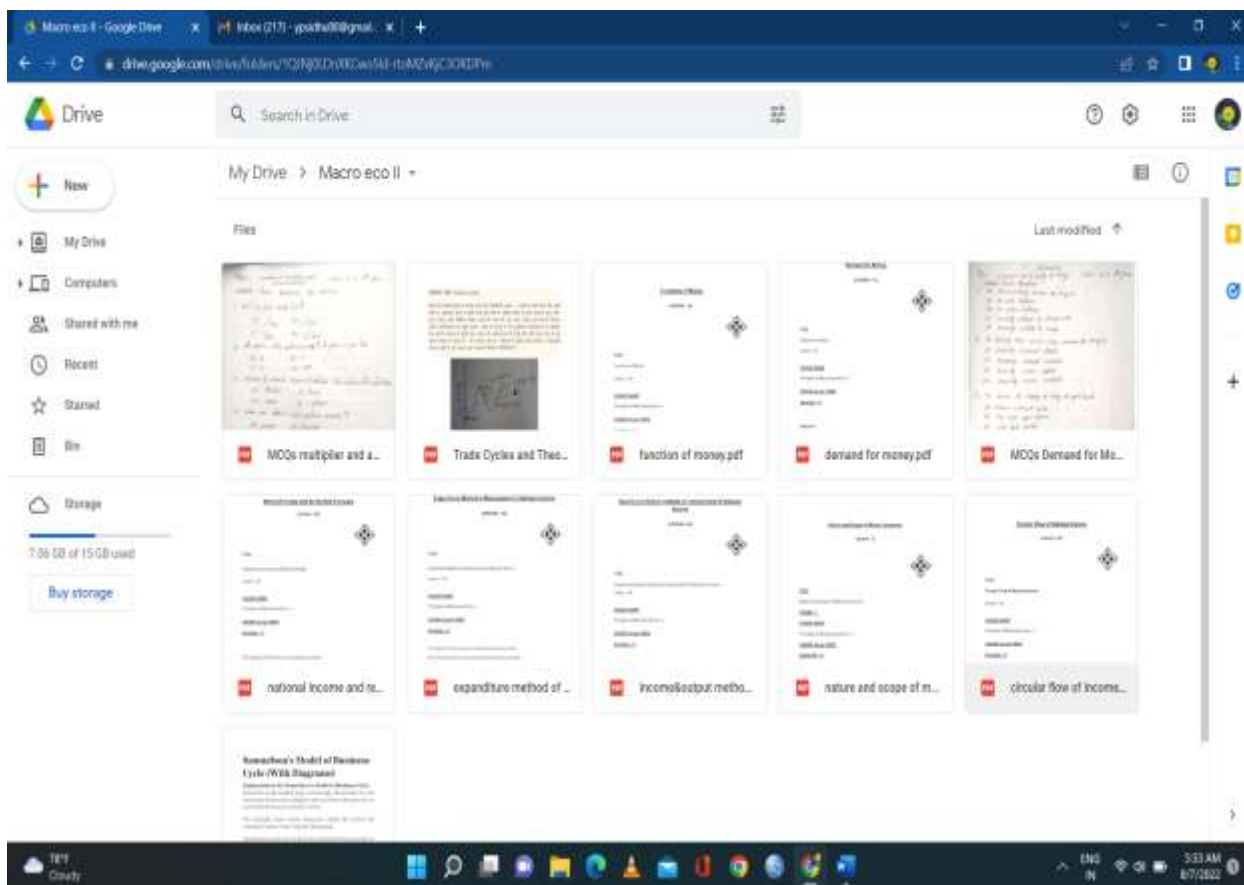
Macro eco II - Google Drive
Inbox (217) - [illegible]@gmail.
drive.google.com/drive/folders/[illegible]

Drive
Search in Drive

New
My Drive
Computers
Shared with me
Recent
Starred
Bin
Storage
7.06 GB of 15 GB used
Buy storage

My Drive > Macro eco II

Files
Last modified

MCQs multiplier and a...
Trade Cycles and Theo...
function of money.pdf
demand for money.pdf
MCQs Demand for Mo...
national Income and re...
expanditure method of ...
income&output metho...
nature and scope of m...
circular flow of income...

Samuelson's Model of Business Cycle (With Diagram)

78°F
Cloudy
ENG
IN
3:53 AM
6/7/2022